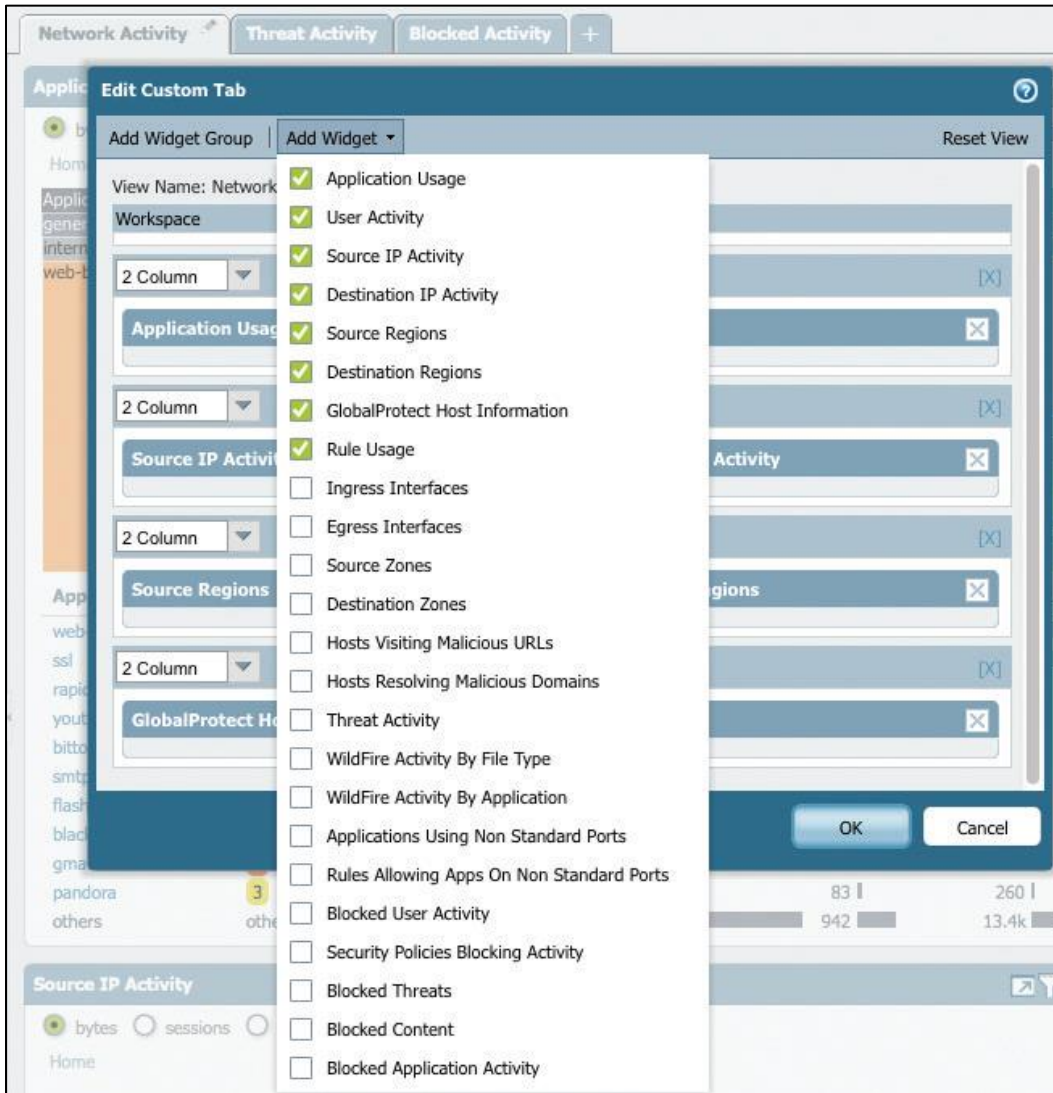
Network Activity | Threat Activity | Blocked Activity | +

Applic

Edit Custom Tab

Add Widget Group | Add Widget ▾ | Reset View

View Name: Network

Workspace

2 Column [X]

Application Usag

2 Column [X]

Source IP Activit | Activity

2 Column [X]

Source Regions | gions

2 Column [X]

GlobalProtect H

- [x] Application Usage
- [x] User Activity
- [x] Source IP Activity
- [x] Destination IP Activity
- [x] Source Regions
- [x] Destination Regions
- [x] GlobalProtect Host Information
- [x] Rule Usage
- [ ] Ingress Interfaces
- [ ] Egress Interfaces
- [ ] Source Zones
- [ ] Destination Zones
- [ ] Hosts Visiting Malicious URLs
- [ ] Hosts Resolving Malicious Domains
- [ ] Threat Activity
- [ ] WildFire Activity By File Type
- [ ] WildFire Activity By Application
- [ ] Applications Using Non Standard Ports
- [ ] Rules Allowing Apps On Non Standard Ports
- [ ] Blocked User Activity
- [ ] Security Policies Blocking Activity
- [ ] Blocked Threats
- [ ] Blocked Content
- [ ] Blocked Application Activity

OK | Cancel

App
web
ssl
rapid
yout
bitto
smtp
flash
black
gma
pandora 3 83 260
others othe 942 13.4k

Source IP Activity

bytes sessions

Home